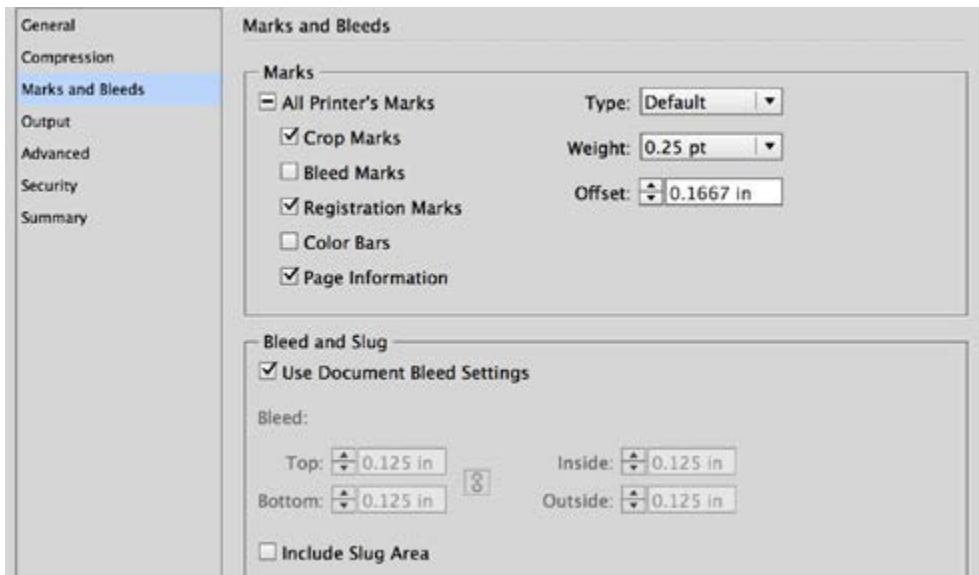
General
Compression
Marks and Bleeds
Output
Advanced
Security
Summary

Marks and Bleeds

Marks

All Printer's Marks

Crop Marks

Bleed Marks

Registration Marks

Color Bars

Page Information

Type: Default

Weight: 0.25 pt

Offset: 0.1667 in

Bleed and Slug

Use Document Bleed Settings

Bleed:

Top: 0.125 in

Bottom: 0.125 in

Inside: 0.125 in

Outside: 0.125 in

Include Slug Area